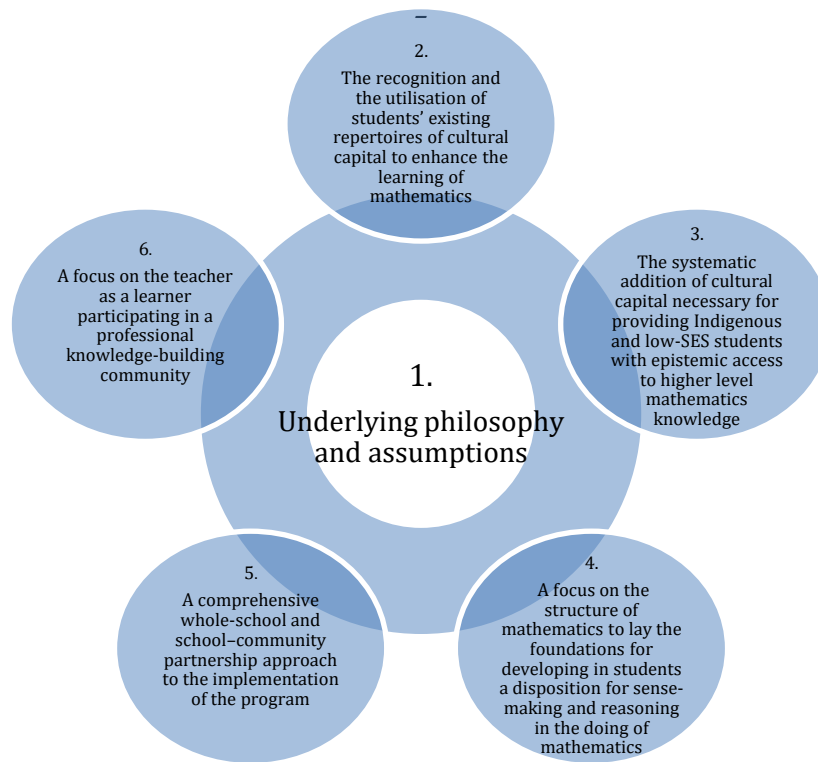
–
2.
The recognition and the utilisation of students' existing repertoires of cultural capital to enhance the learning of mathematics

3.
The systematic addition of cultural capital necessary for providing Indigenous and low-SES students with epistemic access to higher level mathematics knowledge

4.
A focus on the structure of mathematics to lay the foundations for developing in students a disposition for sense-making and reasoning in the doing of mathematics

5.
A comprehensive whole-school and school–community partnership approach to the implementation of the program

6.
A focus on the teacher as a learner participating in a professional knowledge-building community

1.
Underlying philosophy and assumptions